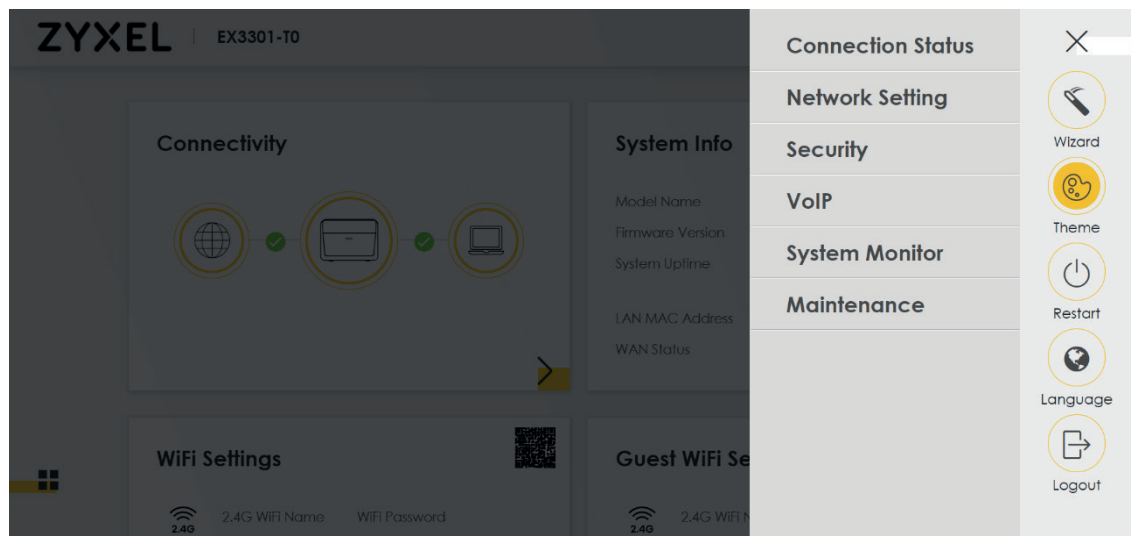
ZYXEL | EX3301-T0

Connectivity

System Info

Model Name
Firmware Version
System Uptime

LAN MAC Address
WAN Status

WiFi Settings

2.4G 2.4G WiFi Name WiFi Password

Guest WiFi Se

2.4G 2.4G WiFi N

Connection Status
Network Setting
Security
VoIP
System Monitor
Maintenance

Wizard
Theme
Restart
Language
Logout